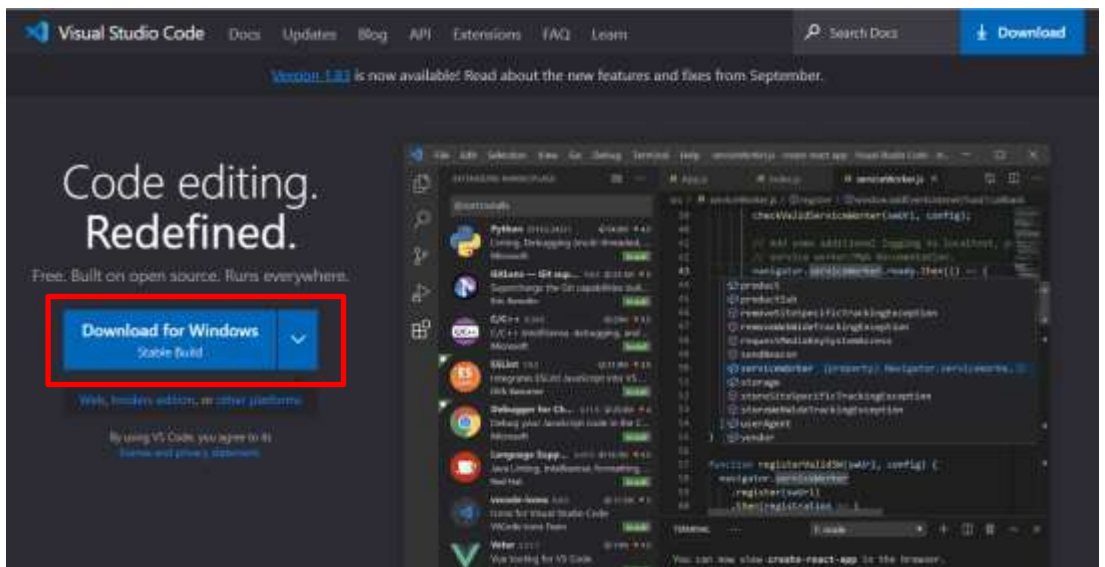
Visual Studio Code Docs Updates Blog API Extensions FAQ Learn

Search Docs

Download

Version 1.83 is now available! Read about the new features and fixes from September.

Code editing.
Redefined.

Free. Built on open source. Runs everywhere.

Download for Windows
Stable Build

Web, Insiders edition, or other platforms

By using VS Code, you agree to its license and privacy statement.

File Edit Selection View Go Debug Terminal Help serviceWorker.js - create-react-app - Visual Studio Code - In...

EXTENSIONS: MARKETPLACE

@sort:installs

Python
Linting, Debugging (multi-threaded, ...
Microsoft

GitLens — Git sup...
Supercharge the Git capabilities buil...
Eric Amodio

C/C++
C/C++ IntelliSense, debugging, and ...
Microsoft

ESLint
Integrates ESLint JavaScript into VS ...
Dirk Baeumer

Debugger for Ch...
Debug your JavaScript code in the C...
Microsoft

Language Supp...
Java Linting, Intellisense, formatting, ...
Red Hat

vscode-icons
Icons for Visual Studio Code
VSCode Icons Team

Vetur
Vue tooling for VS Code

App.js
index.js
serviceWorker.js

checkValidServiceWorker(swUrl, config);

// Add some additional logging to localhost, p
// service worker/PWA documentation.
navigator.serviceWorker.ready.then(() => {

product
productSub
removeSiteSpecificTrackingException
removeWebWideTrackingException
requestMediaKeySystemAccess
sendBeacon
serviceWorker (property) Navigator.serviceWorke...
storage
storeSiteSpecificTrackingException
storeWebWideTrackingException
userAgent
vendor

function registerValidSW(swUrl, config) {
navigator.serviceWorker
.register(swUrl)
.then(registration => {

TERMINAL

You can now view create-react-app in the browser.